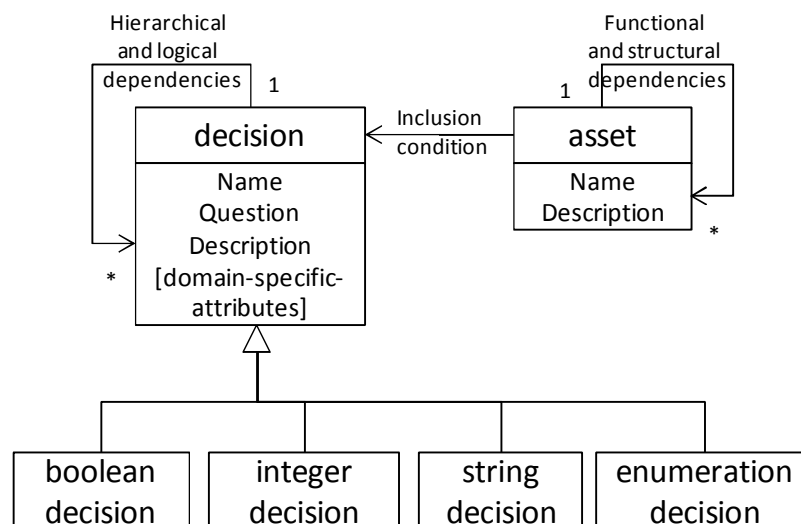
Hierarchical and logical dependencies

1

decision

Name
Question
Description
[domain-specific-attributes]

*

Inclusion condition

Functional and structural dependencies

1

asset

Name
Description

*

boolean decision

integer decision

string decision

enumeration decision